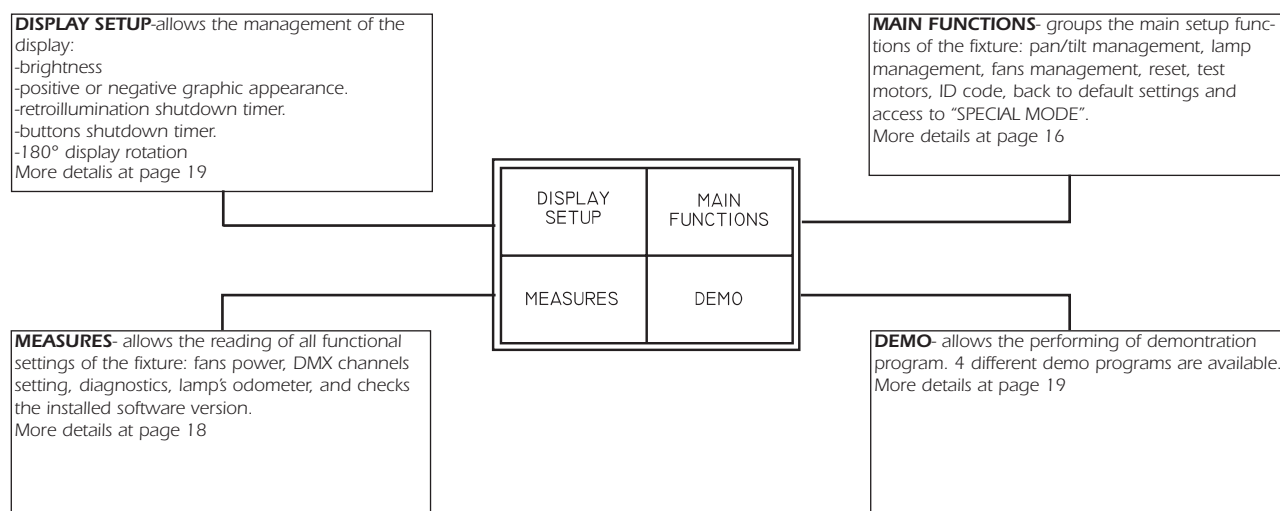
**DISPLAY SETUP**-allows the management of the display:
-brightness
-positive or negative graphic appearance.
-retroillumination shutdown timer.
-buttons shutdown timer.
-180° display rotation
More detalis at page 19

**MAIN FUNCTIONS**- groups the main setup functions of the fixture: pan/tilt management, lamp management, fans management, reset, test motors, ID code, back to default settings and access to "SPECIAL MODE".
More details at page 16

| DISPLAY SETUP | MAIN FUNCTIONS |
|---|---|
| MEASURES | DEMO |

**MEASURES**- allows the reading of all functional settings of the fixture: fans power, DMX channels setting, diagnostics, lamp's odometer, and checks the installed software version.
More details at page 18

**DEMO**- allows the performing of demontration program. 4 different demo programs are available.
More details at page 19